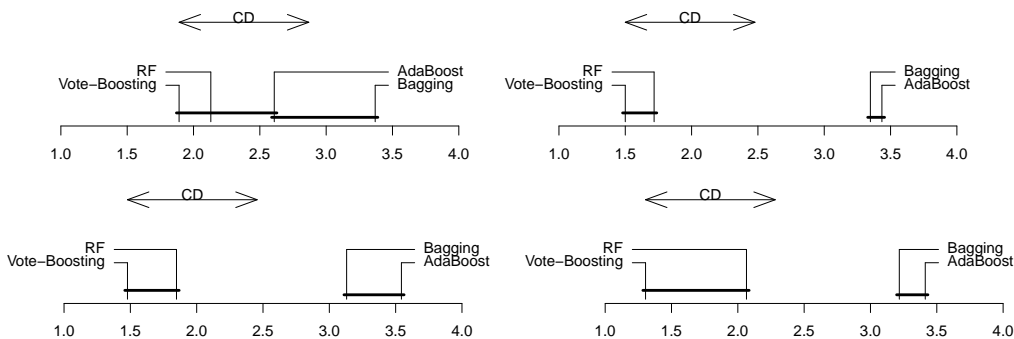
CD

RF
Vote−Boosting

AdaBoost
Bagging

1.0 1.5 2.0 2.5 3.0 3.5 4.0

CD

RF
Vote−Boosting

Bagging
AdaBoost

1.0 1.5 2.0 2.5 3.0 3.5 4.0

CD

RF
Vote−Boosting

Bagging
AdaBoost

1.0 1.5 2.0 2.5 3.0 3.5 4.0

CD

RF
Vote−Boosting

Bagging
AdaBoost

1.0 1.5 2.0 2.5 3.0 3.5 4.0